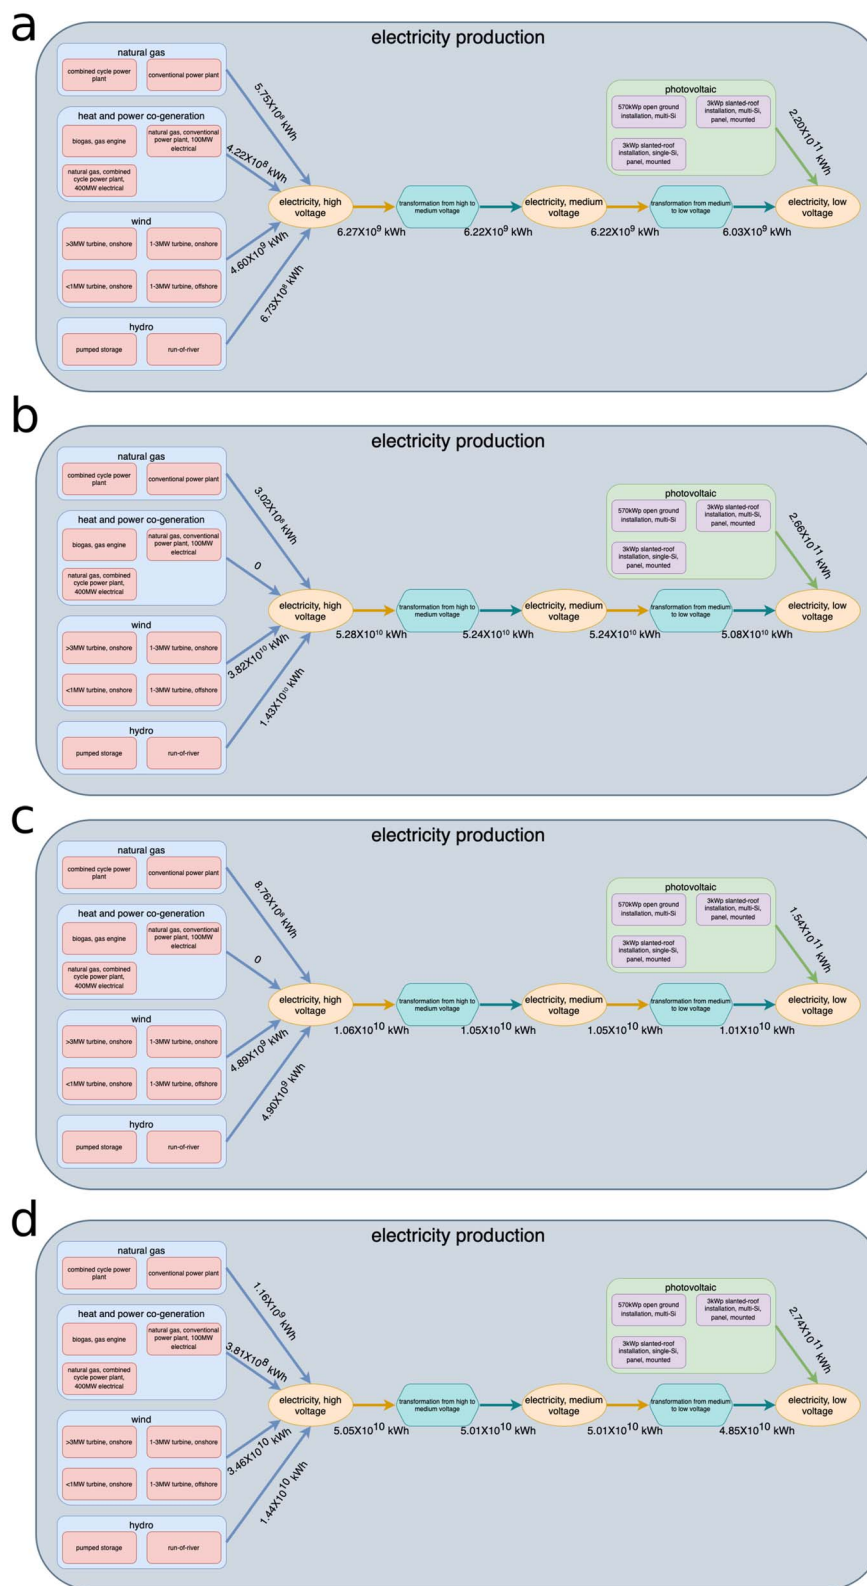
a

electricity production

natural gas

combined cycle power plant

conventional power plant

heat and power co-generation

biogas, gas engine

natural gas, conventional power plant, 100MW electrical

natural gas, combined cycle power plant, 400MW electrical

wind

>3MW turbine, onshore

1-3MW turbine, onshore

<1MW turbine, onshore

1-3MW turbine, offshore

hydro

pumped storage

run-of-river

$5.75X10^8$ kWh

$4.22X10^8$ kWh

$4.60X10^9$ kWh

$6.73X10^8$ kWh

photovoltaic

570kWp open ground installation, multi-Si

3kWp slanted-roof installation, multi-Si, panel, mounted

3kWp slanted-roof installation, single-Si, panel, mounted

$2.20X10^{11}$ kWh

electricity, high voltage

transformation from high to medium voltage

electricity, medium voltage

transformation from medium to low voltage

electricity, low voltage

$6.27X10^9$ kWh

$6.22X10^9$ kWh

$6.22X10^9$ kWh

$6.03X10^9$ kWh

b

electricity production

natural gas

combined cycle power plant

conventional power plant

heat and power co-generation

biogas, gas engine

natural gas, conventional power plant, 100MW electrical

natural gas, combined cycle power plant, 400MW electrical

wind

>3MW turbine, onshore

1-3MW turbine, onshore

<1MW turbine, onshore

1-3MW turbine, offshore

hydro

pumped storage

run-of-river

$3.02X10^8$ kWh

0

$3.82X10^{10}$ kWh

$1.43X10^{10}$ kWh

photovoltaic

570kWp open ground installation, multi-Si

3kWp slanted-roof installation, multi-Si, panel, mounted

3kWp slanted-roof installation, single-Si, panel, mounted

$2.66X10^{11}$ kWh

electricity, high voltage

transformation from high to medium voltage

electricity, medium voltage

transformation from medium to low voltage

electricity, low voltage

$5.28X10^{10}$ kWh

$5.24X10^{10}$ kWh

$5.24X10^{10}$ kWh

$5.08X10^{10}$ kWh

c

electricity production

natural gas

combined cycle power plant

conventional power plant

heat and power co-generation

biogas, gas engine

natural gas, conventional power plant, 100MW electrical

natural gas, combined cycle power plant, 400MW electrical

wind

>3MW turbine, onshore

1-3MW turbine, onshore

<1MW turbine, onshore

1-3MW turbine, offshore

hydro

pumped storage

run-of-river

$8.76X10^8$ kWh

0

$4.89X10^9$ kWh

$4.90X10^9$ kWh

photovoltaic

570kWp open ground installation, multi-Si

3kWp slanted-roof installation, multi-Si, panel, mounted

3kWp slanted-roof installation, single-Si, panel, mounted

$1.54X10^{11}$ kWh

electricity, high voltage

transformation from high to medium voltage

electricity, medium voltage

transformation from medium to low voltage

electricity, low voltage

$1.06X10^{10}$ kWh

$1.05X10^{10}$ kWh

$1.05X10^{10}$ kWh

$1.01X10^{10}$ kWh

d

electricity production

natural gas

combined cycle power plant

conventional power plant

heat and power co-generation

biogas, gas engine

natural gas, conventional power plant, 100MW electrical

natural gas, combined cycle power plant, 400MW electrical

wind

>3MW turbine, onshore

1-3MW turbine, onshore

<1MW turbine, onshore

1-3MW turbine, offshore

hydro

pumped storage

run-of-river

$1.16X10^9$ kWh

$3.81X10^8$ kWh

$3.46X10^{10}$ kWh

$1.44X10^{10}$ kWh

photovoltaic

570kWp open ground installation, multi-Si

3kWp slanted-roof installation, multi-Si, panel, mounted

3kWp slanted-roof installation, single-Si, panel, mounted

$2.74X10^{11}$ kWh

electricity, high voltage

transformation from high to medium voltage

electricity, medium voltage

transformation from medium to low voltage

electricity, low voltage

$5.05X10^{10}$ kWh

$5.01X10^{10}$ kWh

$5.01X10^{10}$ kWh

$4.85X10^{10}$ kWh